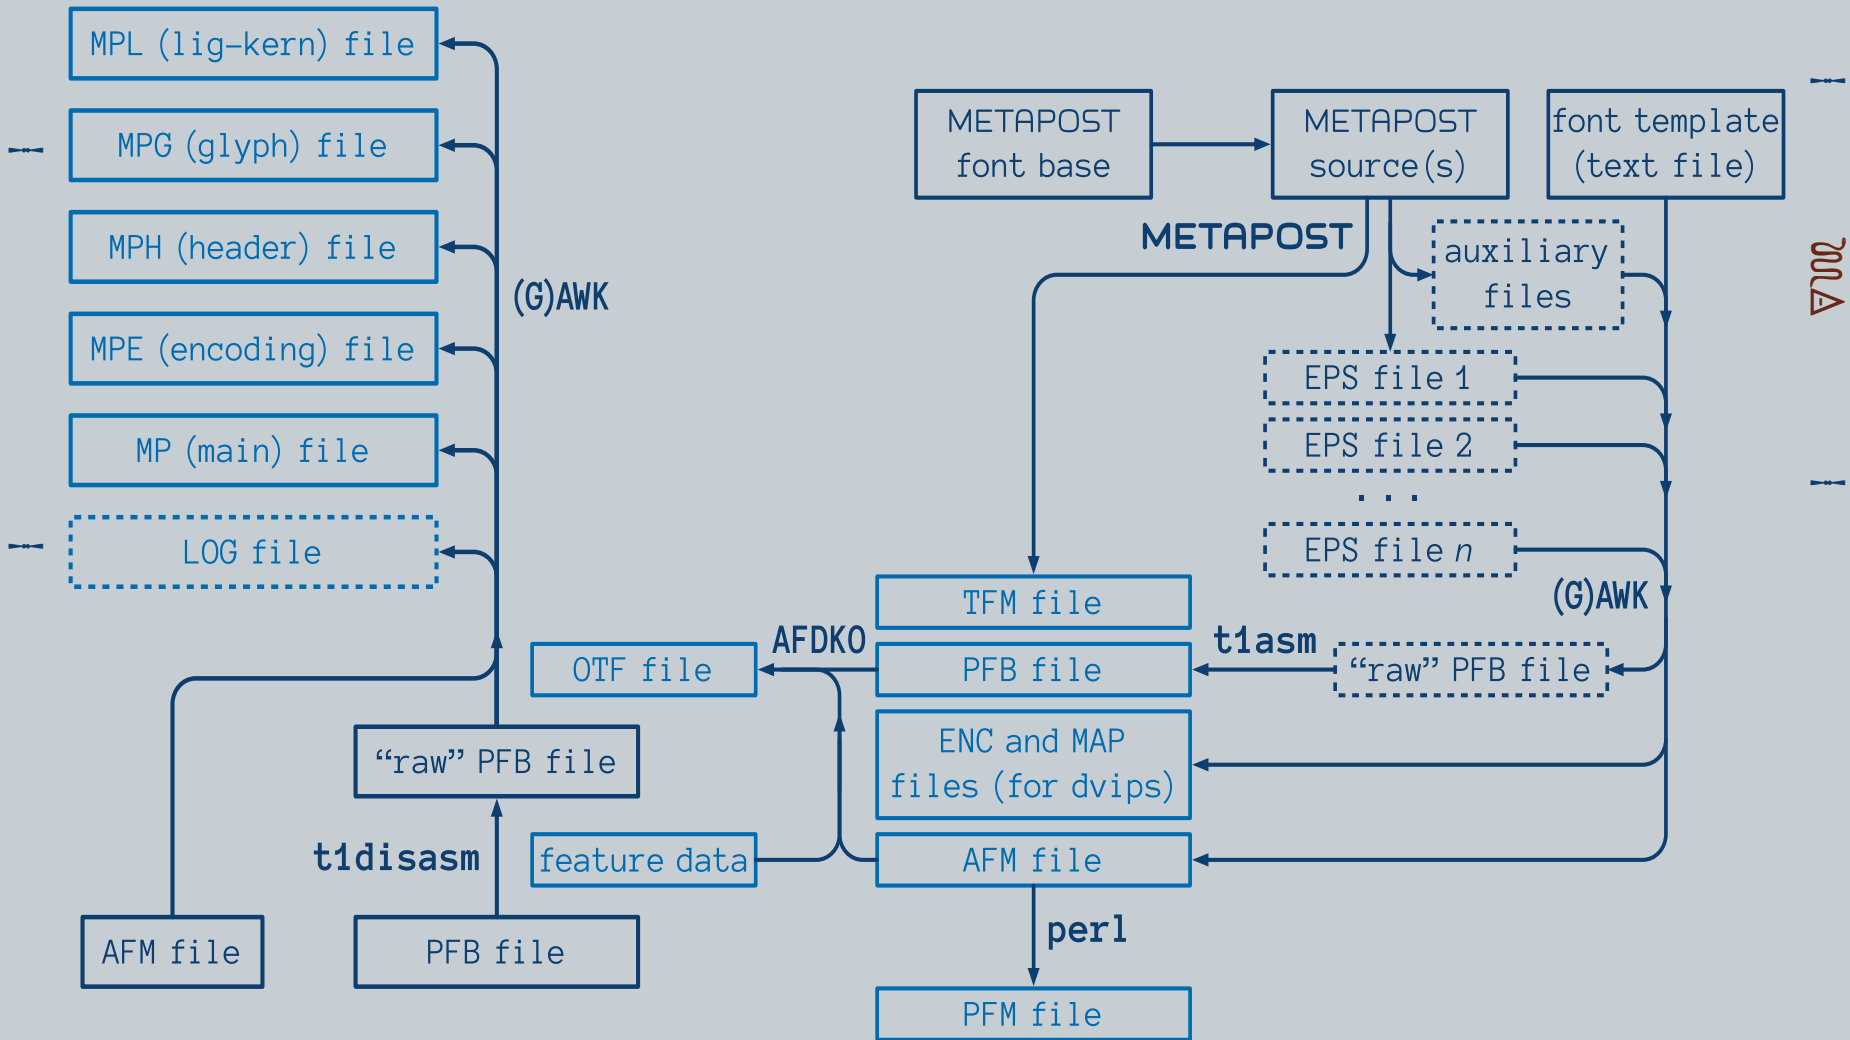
MPL (lig-kern) file

MPG (glyph) file

MPH (header) file

MPE (encoding) file

MP (main) file

LOG file

(G)AWK

METAPOST font base

METAPOST source(s)

font template (text file)

METAPOST

auxiliary files

EPS file 1

EPS file 2

. . .

EPS file $n$

(G)AWK

TFM file

AFDKO

OTF file

PFB file

t1asm

“raw” PFB file

ENC and MAP files (for dvips)

“raw” PFB file

t1disasm

feature data

AFM file

AFM file

PFB file

perl

PFM file